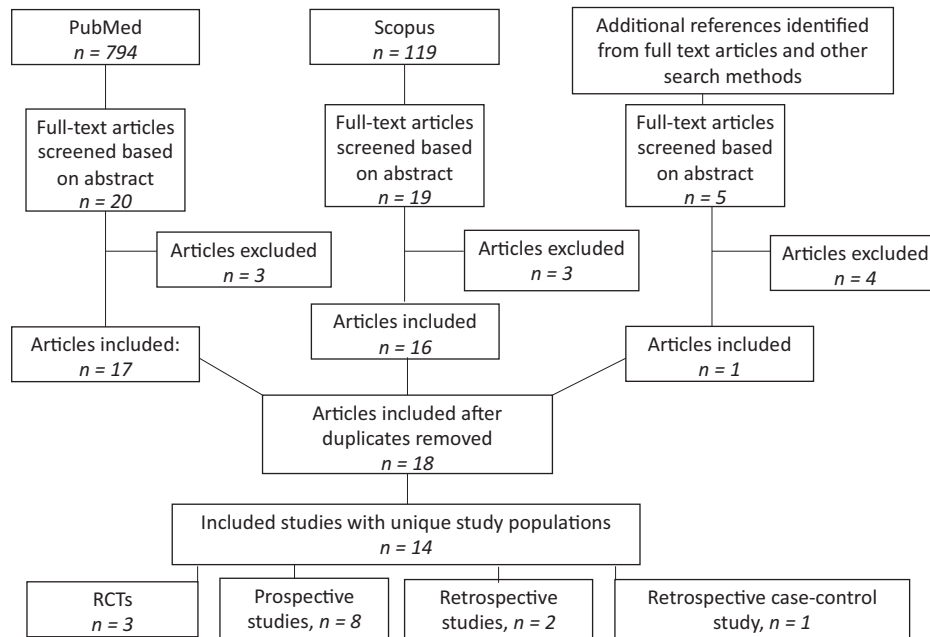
PubMed
$n = 794$

Scopus
$n = 119$

Additional references identified from full text articles and other search methods

Full-text articles screened based on abstract
$n = 20$

Full-text articles screened based on abstract
$n = 19$

Full-text articles screened based on abstract
$n = 5$

Articles excluded
$n = 3$

Articles excluded
$n = 3$

Articles excluded
$n = 4$

Articles included:
$n = 17$

Articles included
$n = 16$

Articles included
$n = 1$

Articles included after duplicates removed
$n = 18$

Included studies with unique study populations
$n = 14$

RCTs
$n = 3$

Prospective studies, $n = 8$

Retrospective studies, $n = 2$

Retrospective case-control study, $n = 1$